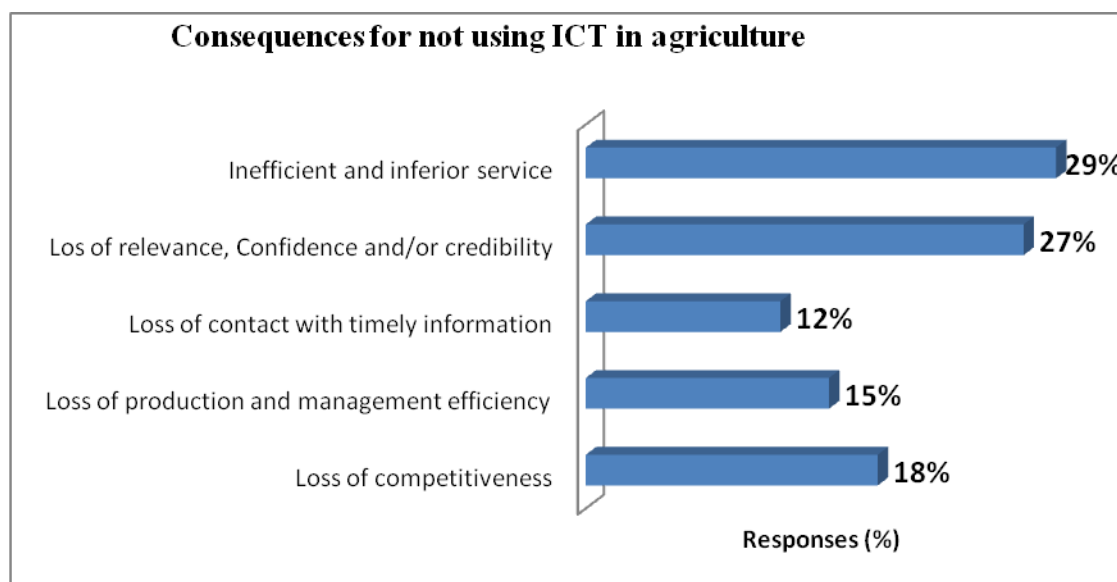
Consequences for not using ICT in agriculture

Inefficient and inferior service
29%

Los of relevance, Confidence and/or credibility
27%

Loss of contact with timely information
12%

Loss of production and management efficiency
15%

Loss of competitiveness
18%

Responses (%)